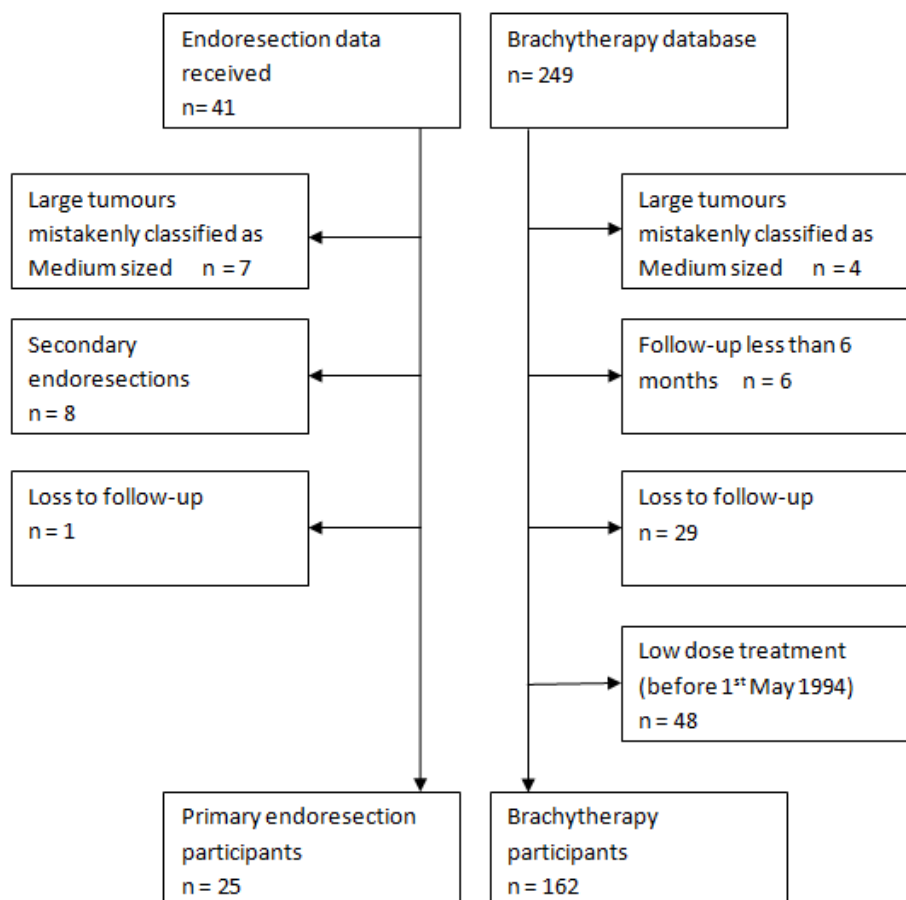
Endoresection data received
n= 41

Brachytherapy database
n= 249

Large tumours mistakenly classified as Medium sized n = 7

Large tumours mistakenly classified as Medium sized n = 4

Secondary endoresections
n = 8

Follow-up less than 6 months n = 6

Loss to follow-up
n = 1

Loss to follow-up
n = 29

Low dose treatment (before 1$^{st}$ May 1994)
n = 48

Primary endoresection participants
n = 25

Brachytherapy participants
n = 162